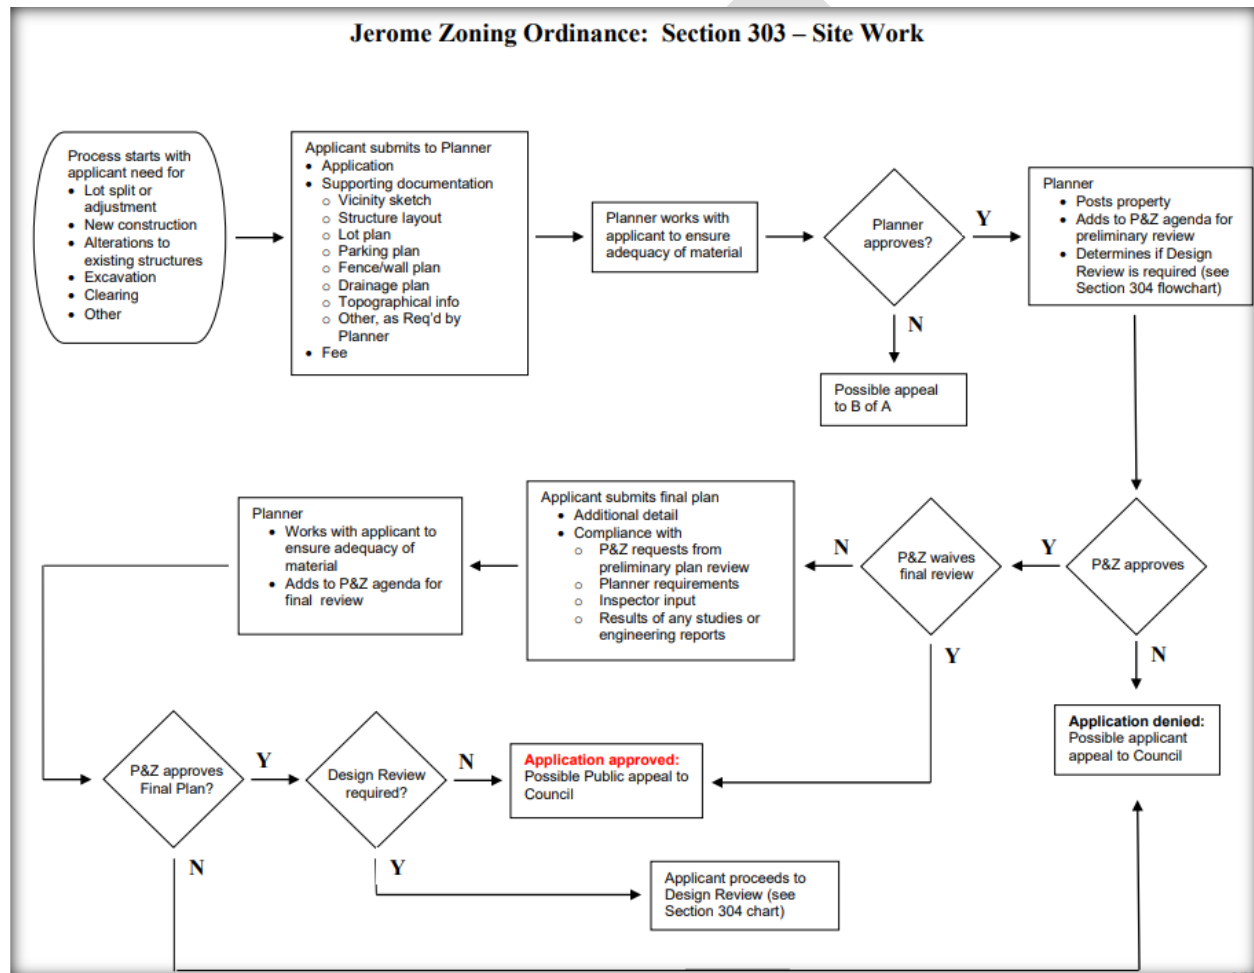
Jerome Zoning Ordinance: Section 303 – Site Work

Process starts with applicant need for
- Lot split or adjustment
- New construction
- Alterations to existing structures
- Excavation
- Clearing
- Other

Applicant submits to Planner
- Application
- Supporting documentation
  - Vicinity sketch
  - Structure layout
  - Lot plan
  - Parking plan
  - Fence/wall plan
  - Drainage plan
  - Topographical info
  - Other, as Req'd by Planner
- Fee

Planner works with applicant to ensure adequacy of material

Planner approves?

Y

N

Possible appeal to B of A

Planner
- Posts property
- Adds to P&Z agenda for preliminary review
- Determines if Design Review is required (see Section 304 flowchart)

P&Z approves

Y

N

Application denied: Possible applicant appeal to Council

P&Z waives final review

N

Y

Applicant submits final plan
- Additional detail
- Compliance with
  - P&Z requests from preliminary plan review
  - Planner requirements
  - Inspector input
  - Results of any studies or engineering reports

Planner
- Works with applicant to ensure adequacy of material
- Adds to P&Z agenda for final review

P&Z approves Final Plan?

Y

N

Design Review required?

N

Y

Application approved: Possible Public appeal to Council

Applicant proceeds to Design Review (see Section 304 chart)